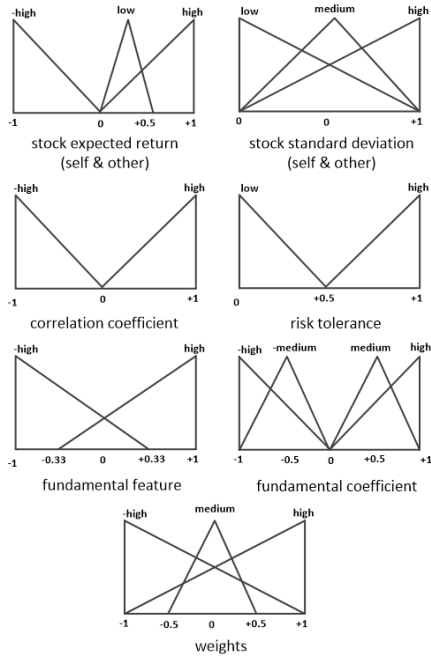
-high
low
high
-1
0
+0.5
+1
stock expected return (self & other)

low
medium
high
0
0
+1
stock standard deviation (self & other)

-high
high
-1
0
+1
correlation coefficient

low
high
0
+0.5
+1
risk tolerance

-high
high
-1
-0.33
0
+0.33
+1
fundamental feature

-high
-medium
medium
high
-1
-0.5
0
+0.5
+1
fundamental coefficient

-high
medium
high
-1
-0.5
0
+0.5
+1
weights